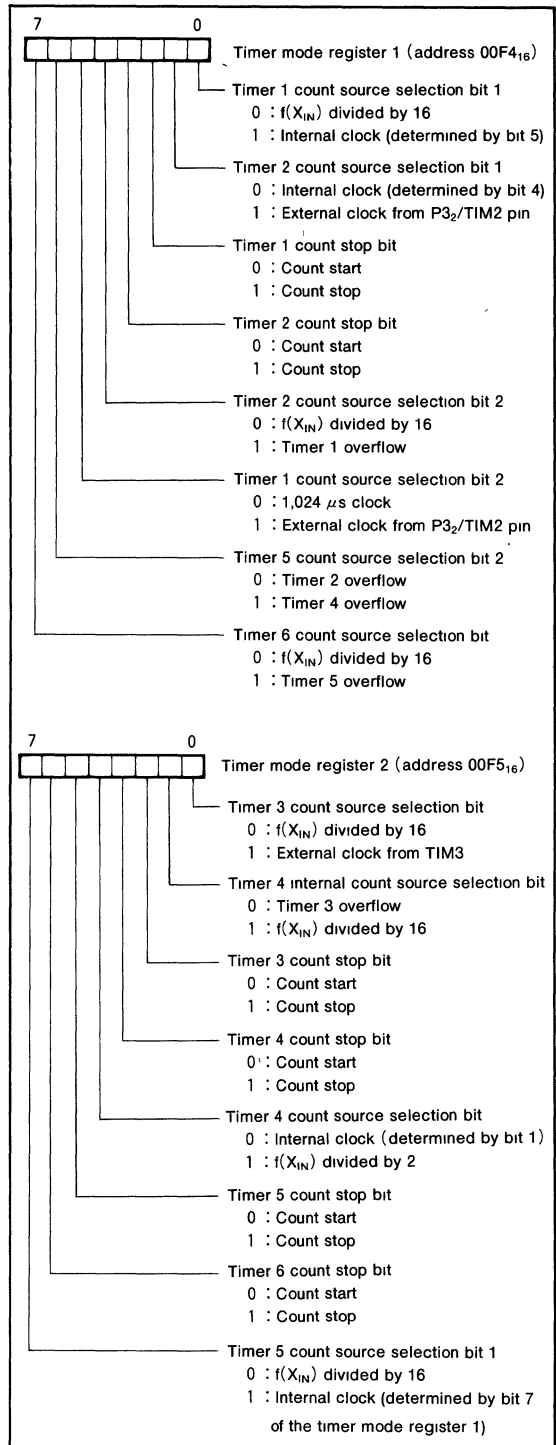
7 0

Timer mode register 1 (address $00F4_{16}$)

Timer 1 count source selection bit 1
0 : $f(X_{IN})$ divided by 16
1 : Internal clock (determined by bit 5)

Timer 2 count source selection bit 1
0 : Internal clock (determined by bit 4)
1 : External clock from $P3_2$/TIM2 pin

Timer 1 count stop bit
0 : Count start
1 : Count stop

Timer 2 count stop bit
0 : Count start
1 : Count stop

Timer 2 count source selection bit 2
0 : $f(X_{IN})$ divided by 16
1 : Timer 1 overflow

Timer 1 count source selection bit 2
0 : 1,024 $\mu$s clock
1 : External clock from $P3_2$/TIM2 pin

Timer 5 count source selection bit 2
0 : Timer 2 overflow
1 : Timer 4 overflow

Timer 6 count source selection bit
0 : $f(X_{IN})$ divided by 16
1 : Timer 5 overflow

7 0

Timer mode register 2 (address $00F5_{16}$)

Timer 3 count source selection bit
0 : $f(X_{IN})$ divided by 16
1 : External clock from TIM3

Timer 4 internal count source selection bit
0 : Timer 3 overflow
1 : $f(X_{IN})$ divided by 16

Timer 3 count stop bit
0 : Count start
1 : Count stop

Timer 4 count stop bit
0 : Count start
1 : Count stop

Timer 4 count source selection bit
0 : Internal clock (determined by bit 1)
1 : $f(X_{IN})$ divided by 2

Timer 5 count stop bit
0 : Count start
1 : Count stop

Timer 6 count stop bit
0 : Count start
1 : Count stop

Timer 5 count source selection bit 1
0 : $f(X_{IN})$ divided by 16
1 : Internal clock (determined by bit 7 of the timer mode register 1)